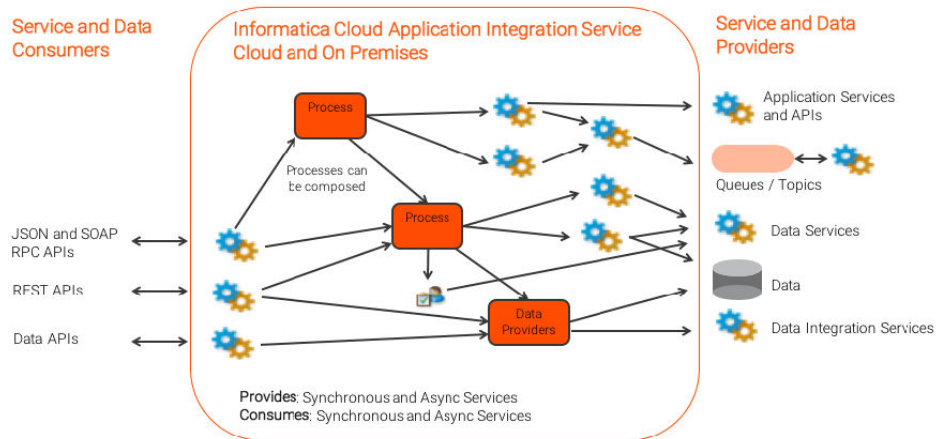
Service and Data Consumers

Informatica Cloud Application Integration Service Cloud and On Premises

Service and Data Providers

Process

Processes can be composed

Process

Data Providers

JSON and SOAP RPC APIs

REST APIs

Data APIs

Application Services and APIs

Queues / Topics

Data Services

Data

Data Integration Services

Provides: Synchronous and Async Services
Consumes: Synchronous and Async Services